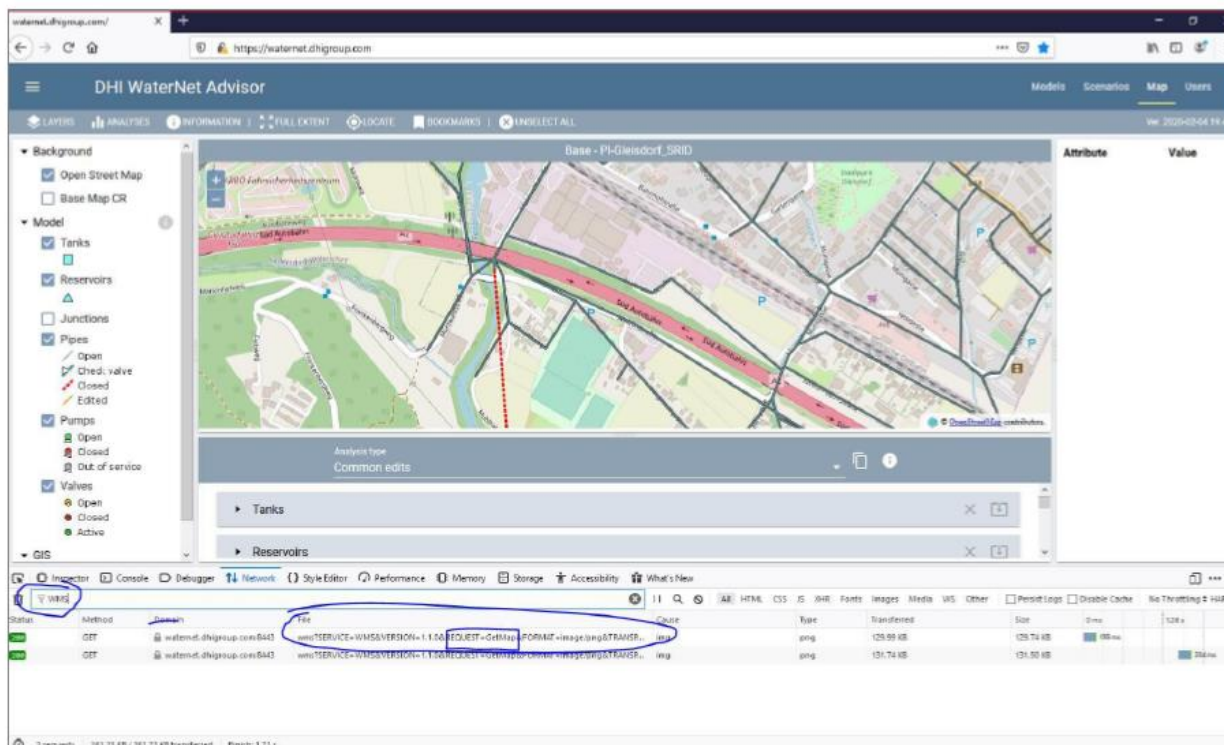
waternet.dhigroup.com/

https://waternet.dhigroup.com

DHI WaterNet Advisor

Models Scenarios Map Users

LAYERS | ANALYSES | INFORMATION | FULL EXTENT | LOCATE | BOOKMARKS | UNSELECT ALL

Ver. 2020-02-04 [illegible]

Background
Open Street Map
Base Map CR
Model
Tanks
Reservoirs
Junctions
Pipes
Open
Check valve
Closed
Edited
Pumps
Open
Closed
Out of service
Valves
Open
Closed
Active
GIS

Base - PI-Gleisdorf_SRID

Süd Autobahn

© OpenStreetMap contributors.

Attribute Value

Analysis type
Common edits

Tanks
Reservoirs

Inspector Console Debugger Network Style Editor Performance Memory Storage Accessibility What's New

WMS

All HTML CSS JS XHR Fonts Images Media WS Other Persist Logs Disable Cache No Throttling HAR

| Status | Method | Domain | File | Cause | Type | Transferred | Size |
|---|---|---|---|---|---|---|---|
| 200 | GET | waternet.dhigroup.com:8443 | wms?SERVICE=WMS&VERSION=1.1.1&REQUEST=GetMap&FORMAT=image/png&TRANSP... | img | png | 129.99 KB | 129.74 KB |
| 200 | GET | waternet.dhigroup.com:8443 | wms?SERVICE=WMS&VERSION=1.1.1&REQUEST=GetMap&FORMAT=image/png&TRANSP... | img | png | 131.74 KB | 131.50 KB |

2 requests | 261.23 KB / 261.73 KB transferred | Finish: 1.21 s